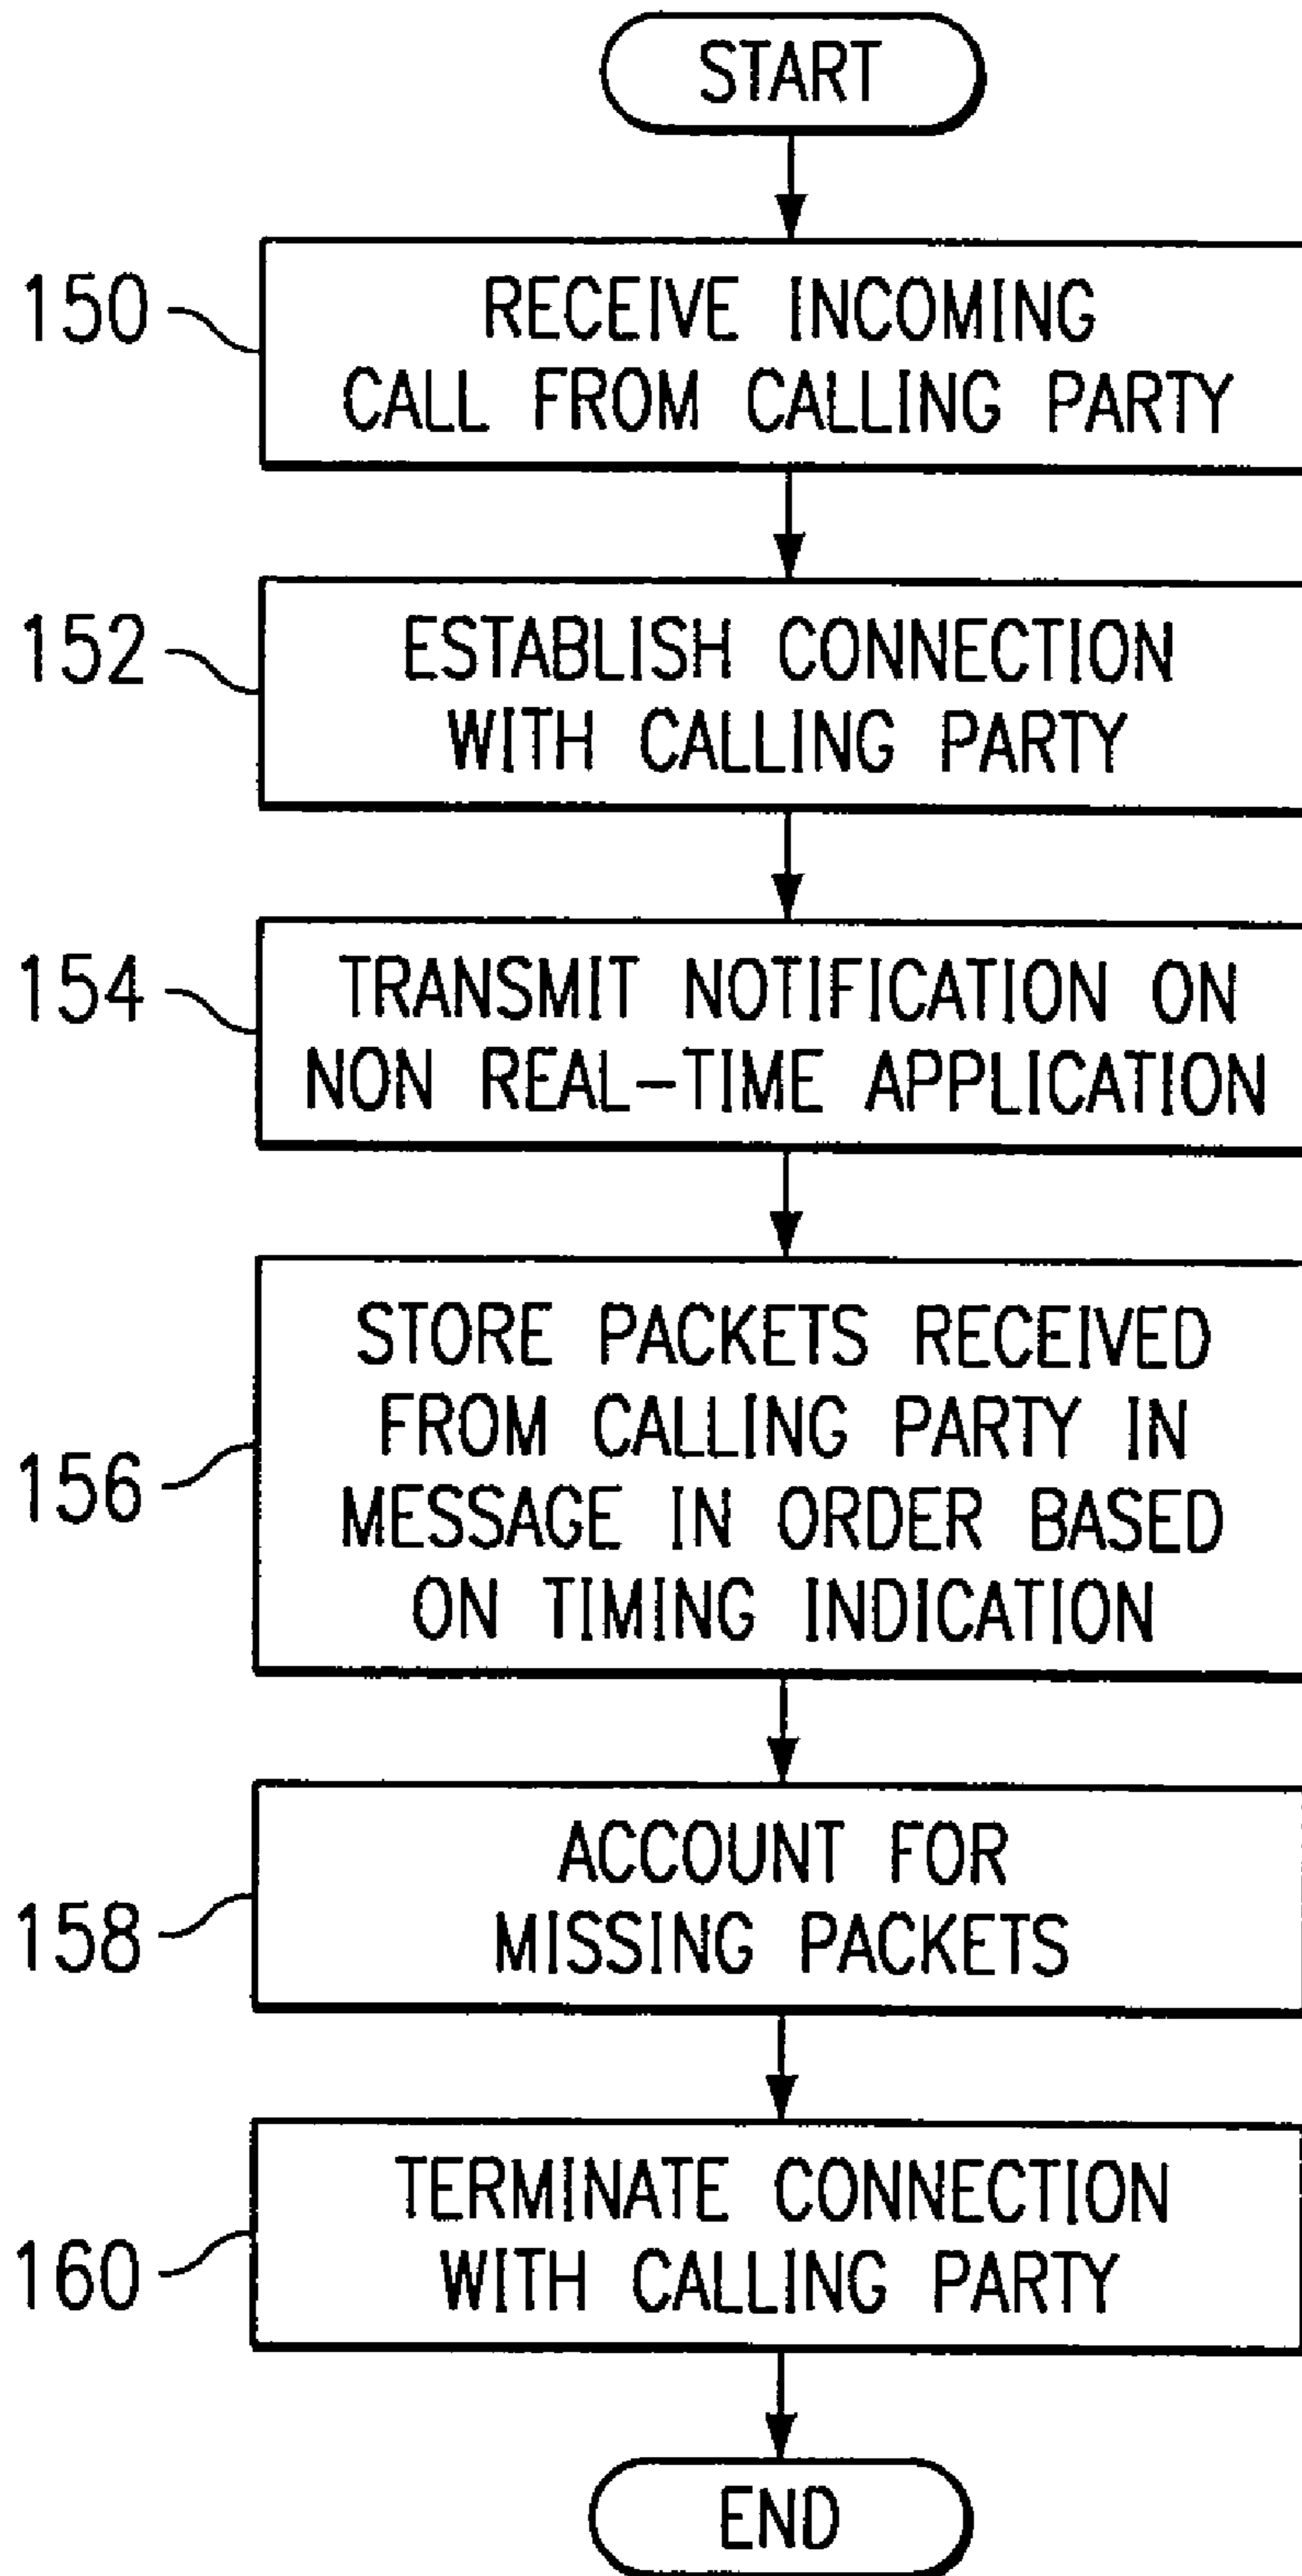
START

150 RECEIVE INCOMING CALL FROM CALLING PARTY

152 ESTABLISH CONNECTION WITH CALLING PARTY

154 TRANSMIT NOTIFICATION ON NON REAL-TIME APPLICATION

156 STORE PACKETS RECEIVED FROM CALLING PARTY IN MESSAGE IN ORDER BASED ON TIMING INDICATION

158 ACCOUNT FOR MISSING PACKETS

160 TERMINATE CONNECTION WITH CALLING PARTY

END